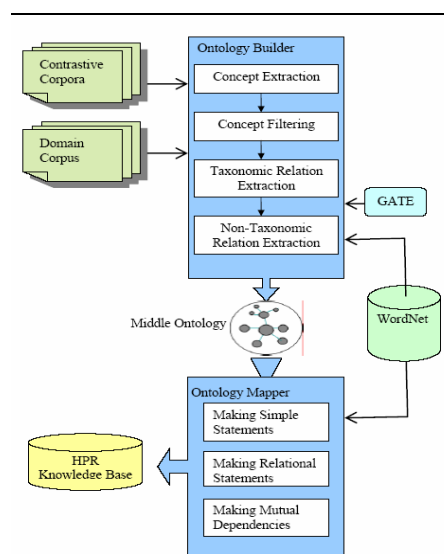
Contrastive Corpora

Domain Corpus

Ontology Builder

Concept Extraction

Concept Filtering

Taxonomic Relation Extraction

Non-Taxonomic Relation Extraction

GATE

Middle Ontology

WordNet

Ontology Mapper

Making Simple Statements

Making Relational Statements

Making Mutual Dependencies

HPR Knowledge Base